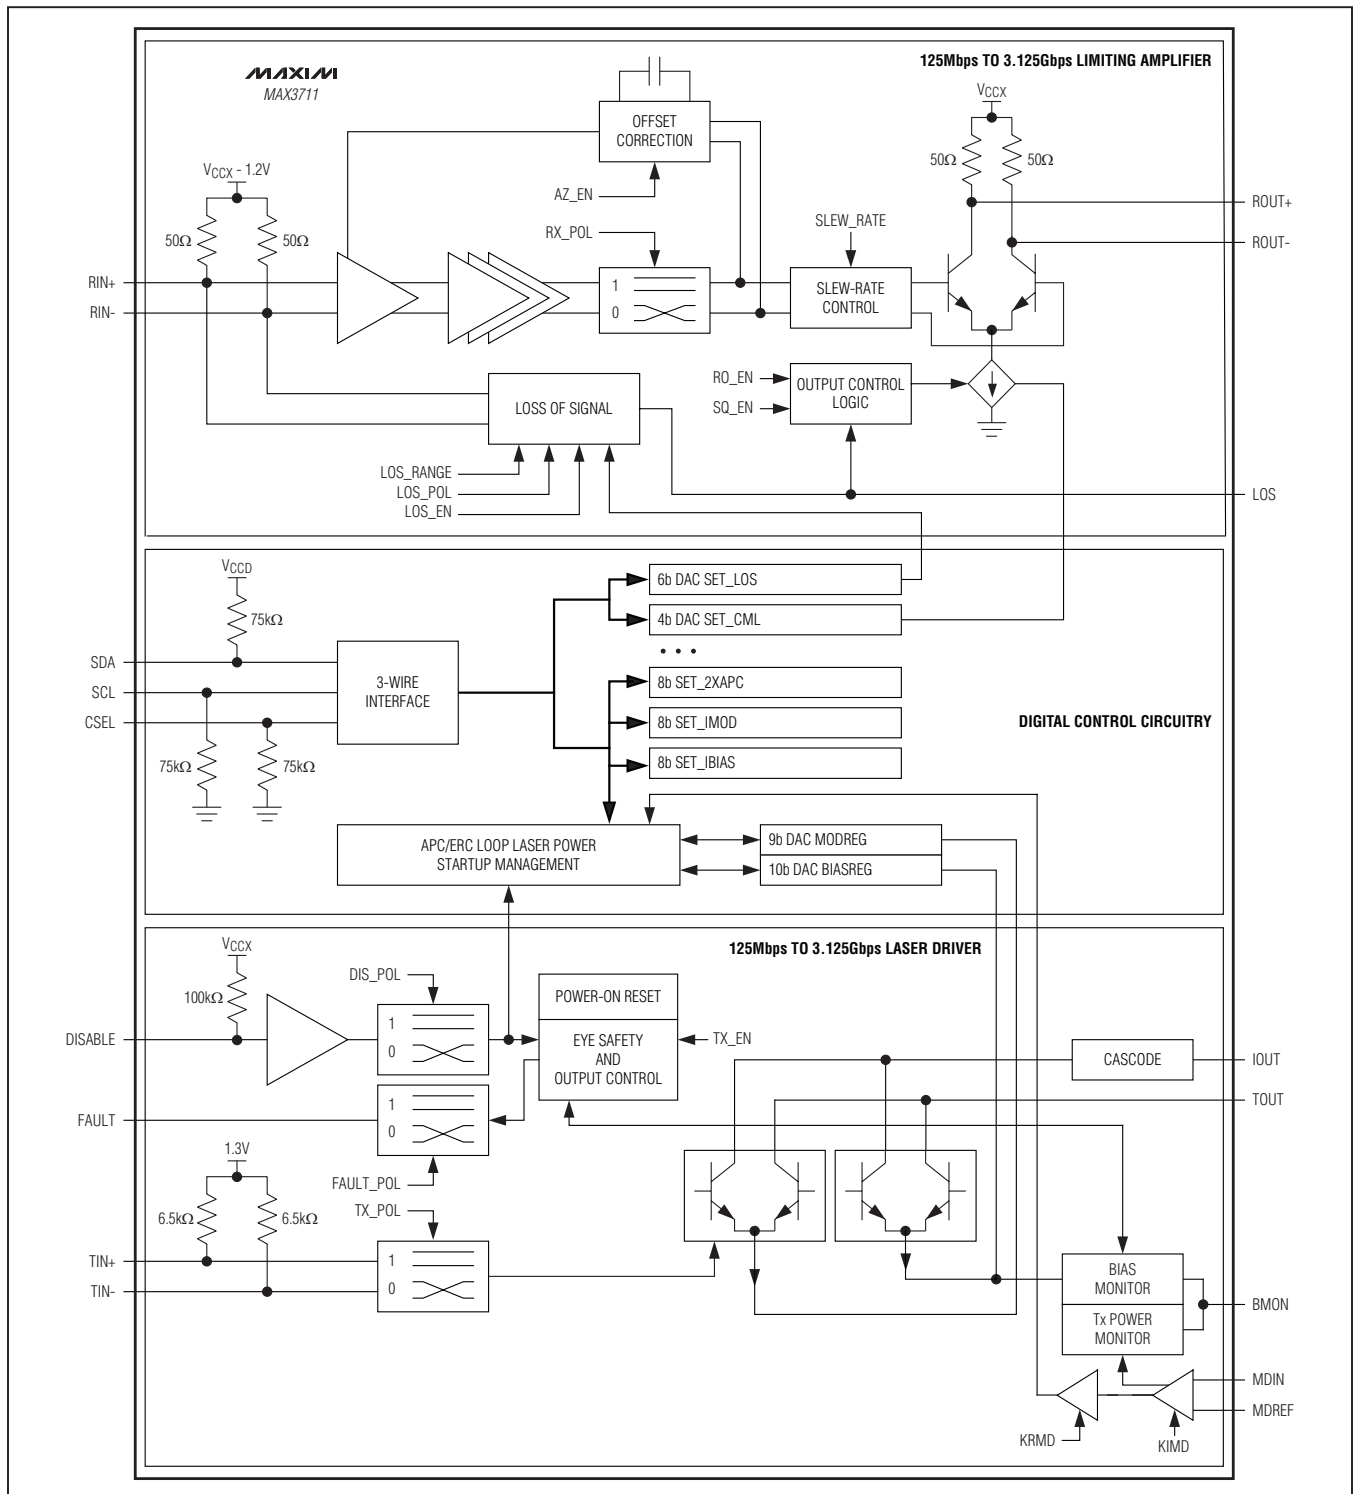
MAXIM
MAX3711

125Mbps TO 3.125Gbps LIMITING AMPLIFIER

OFFSET CORRECTION

AZ_EN

$V_{CCX}$ - 1.2V

50Ω 50Ω

RX_POL

SLEW_RATE

$V_{CCX}$

50Ω 50Ω

ROUT+

ROUT-

RIN+

RIN-

1
0

SLEW-RATE CONTROL

RO_EN

SQ_EN

OUTPUT CONTROL LOGIC

LOSS OF SIGNAL

LOS_RANGE

LOS_POL

LOS_EN

LOS

$V_{CCD}$

75kΩ

6b DAC SET_LOS

4b DAC SET_CML

• • •

SDA

SCL

CSEL

3-WIRE INTERFACE

8b SET_2XAPC

8b SET_IMOD

8b SET_IBIAS

DIGITAL CONTROL CIRCUITRY

75kΩ 75kΩ

APC/ERC LOOP LASER POWER STARTUP MANAGEMENT

9b DAC MODREG

10b DAC BIASREG

125Mbps TO 3.125Gbps LASER DRIVER

$V_{CCX}$

100kΩ

DIS_POL

POWER-ON RESET

DISABLE

1
0

EYE SAFETY AND OUTPUT CONTROL

TX_EN

CASCODE

IOUT

FAULT

1
0

TOUT

1.3V

FAULT_POL

6.5kΩ 6.5kΩ

TX_POL

TIN+

TIN-

1
0

BIAS MONITOR

Tx POWER MONITOR

BMON

MDIN

MDREF

KRMD

KIMD